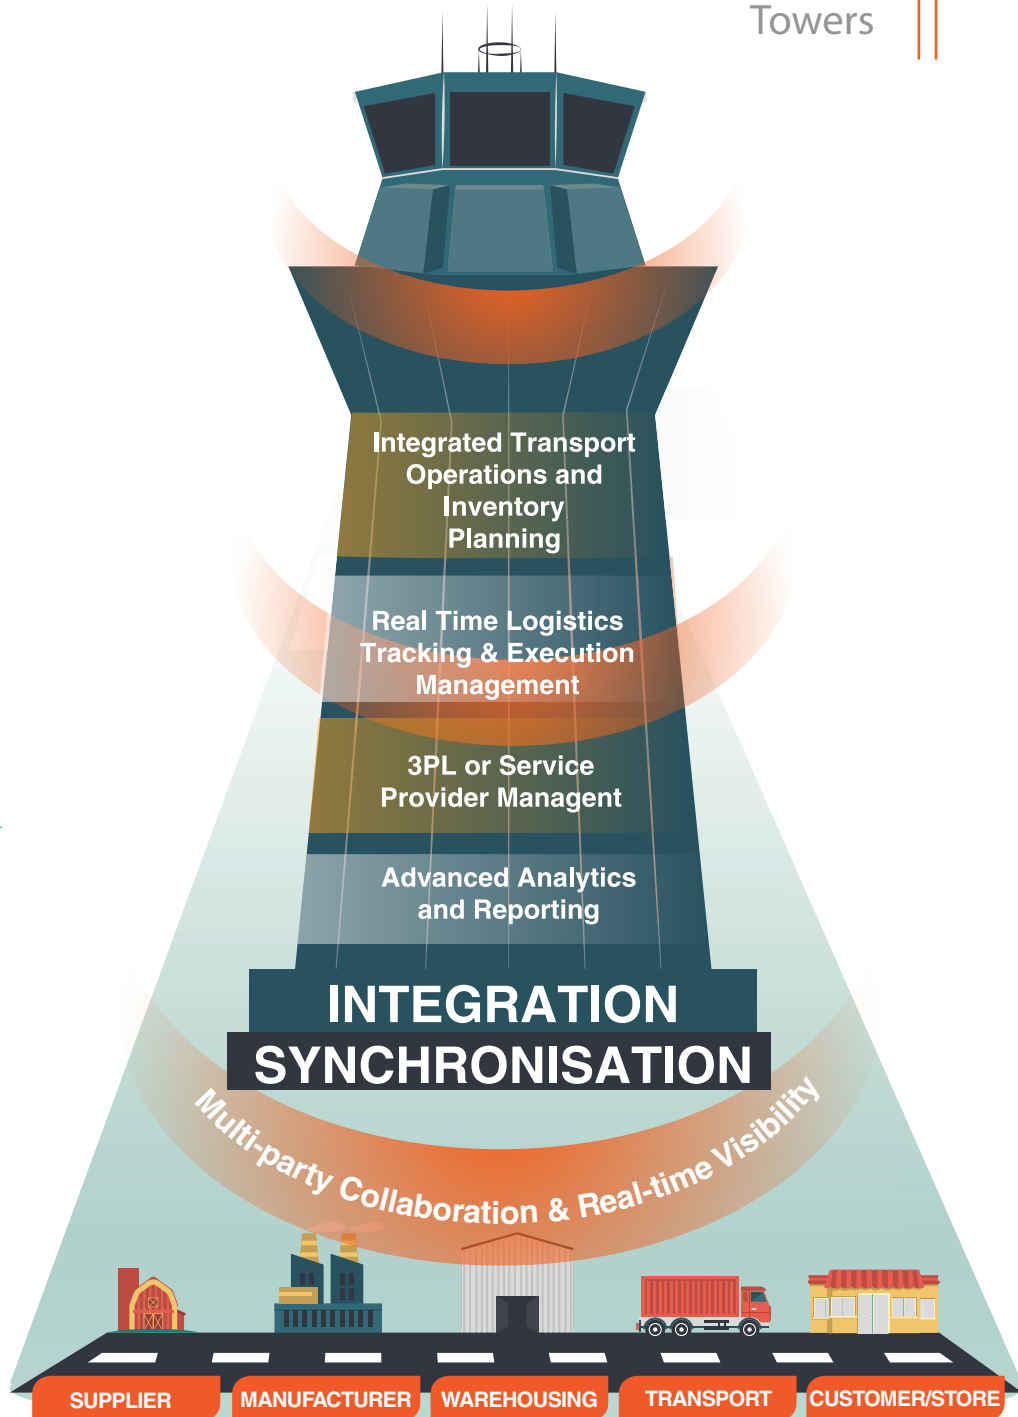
Towers

Integrated Transport Operations and Inventory Planning

Real Time Logistics Tracking & Execution Management

3PL or Service Provider Managent

Advanced Analytics and Reporting

INTEGRATION

SYNCHRONISATION

Multi-party Collaboration & Real-time Visibility

SUPPLIER

MANUFACTURER

WAREHOUSING

TRANSPORT

CUSTOMER/STORE